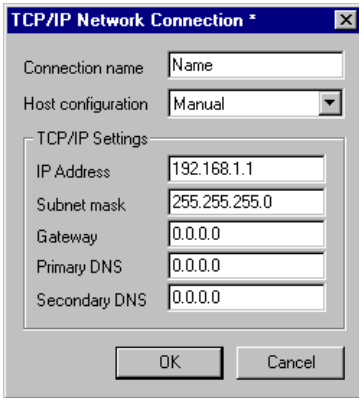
TCP/IP Network Connection *

Connection name Name

Host configuration Manual

TCP/IP Settings

IP Address 192.168.1.1

Subnet mask 255.255.255.0

Gateway 0.0.0.0

Primary DNS 0.0.0.0

Secondary DNS 0.0.0.0

OK Cancel